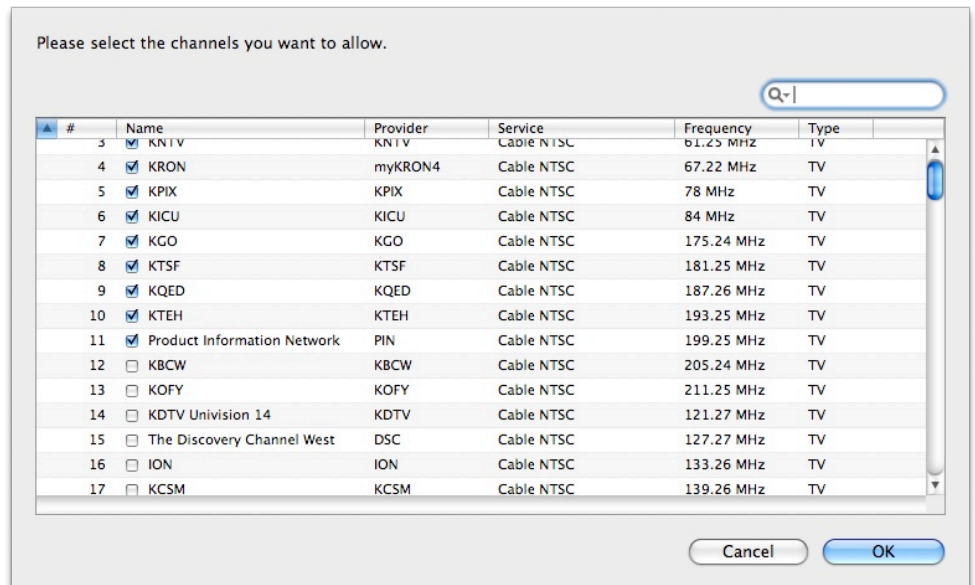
Please select the channels you want to allow.

| # | Name | Provider | Service | Frequency | Type |
|---|---|---|---|---|---|
| 3 | ☑ KNTV | KNTV | Cable NTSC | 61.25 MHz | TV |
| 4 | ☑ KRON | myKRON4 | Cable NTSC | 67.22 MHz | TV |
| 5 | ☑ KPIX | KPIX | Cable NTSC | 78 MHz | TV |
| 6 | ☑ KICU | KICU | Cable NTSC | 84 MHz | TV |
| 7 | ☑ KGO | KGO | Cable NTSC | 175.24 MHz | TV |
| 8 | ☑ KTSF | KTSF | Cable NTSC | 181.25 MHz | TV |
| 9 | ☑ KQED | KQED | Cable NTSC | 187.26 MHz | TV |
| 10 | ☑ KTEH | KTEH | Cable NTSC | 193.25 MHz | TV |
| 11 | ☑ Product Information Network | PIN | Cable NTSC | 199.25 MHz | TV |
| 12 | ☐ KBCW | KBCW | Cable NTSC | 205.24 MHz | TV |
| 13 | ☐ KOFY | KOFY | Cable NTSC | 211.25 MHz | TV |
| 14 | ☐ KDTV Univision 14 | KDTV | Cable NTSC | 121.27 MHz | TV |
| 15 | ☐ The Discovery Channel West | DSC | Cable NTSC | 127.27 MHz | TV |
| 16 | ☐ ION | ION | Cable NTSC | 133.26 MHz | TV |
| 17 | ☐ KCSM | KCSM | Cable NTSC | 139.26 MHz | TV |

Cancel OK